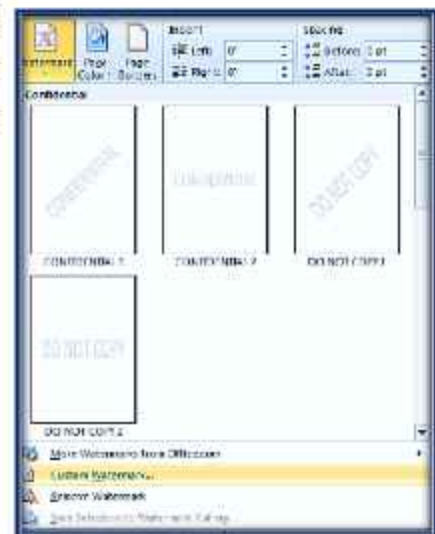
Watermark Page Color Page Borders

Indent
Left: 0"
Right: 0"

Spacing
Before: 0 pt
After: 0 pt

Confidential

CONFIDENTIAL

CONFIDENTIAL 1

CONFIDENTIAL

CONFIDENTIAL 2

DO NOT COPY

DO NOT COPY 1

DO NOT COPY

DO NOT COPY 2

More Watermarks from Office.com

Custom Watermark...

Remove Watermark

Save Selection to Watermark Gallery...